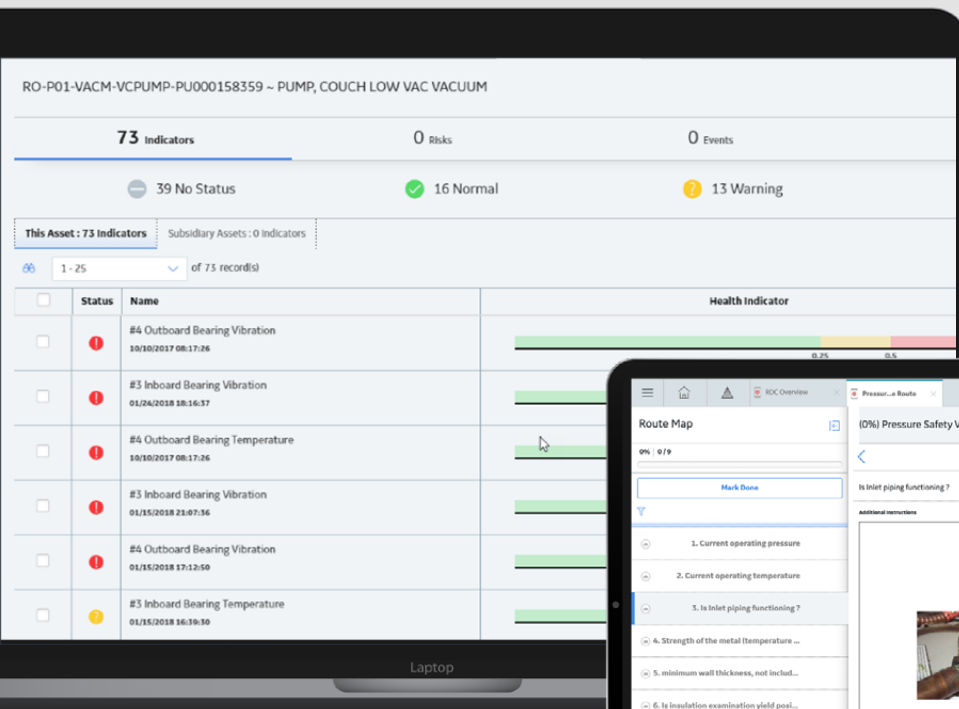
RO-P01-VACM-VCPUMP-PU000158359 ~ PUMP, COUCH LOW VAC VACUUM

73 Indicators

0 Risks

0 Events

39 No Status

16 Normal

13 Warning

This Asset : 73 Indicators

Subsidiary Assets : 0 Indicators

1 - 25

of 73 record(s)

| | Status | Name | Health Indicator |
|---|---|---|---|
| | | #4 Outboard Bearing Vibration 10/10/2017 08:17:26 | 0.25 0.5 |
| | | #3 Inboard Bearing Vibration 01/26/2018 16:16:37 | |
| | | #4 Outboard Bearing Temperature 10/10/2017 08:17:26 | |
| | | #3 Inboard Bearing Vibration 01/15/2018 21:07:36 | |
| | | #4 Outboard Bearing Vibration 01/15/2018 17:12:50 | |
| | | #3 Inboard Bearing Temperature 01/15/2018 16:39:30 | |

Laptop

RDC Overview

Pressur...e Route

Route Map

0% | 0 / 9

Mark Done

1. Current operating pressure

2. Current operating temperature

3. Is Inlet piping functioning ?

4. Strength of the metal (temperature ...

5. minimum wall thickness, not includ...

6. Is insulation examination yield posi...

(0%) Pressure Safety V

Is Inlet piping functioning ?

Additional Instructions